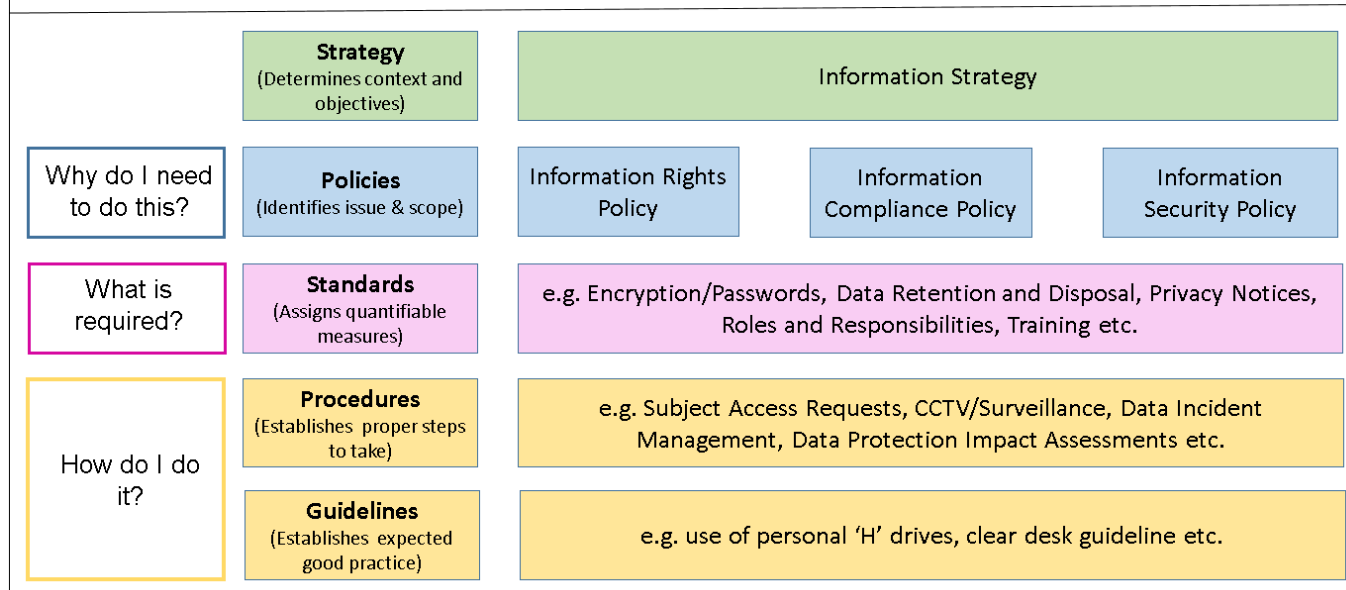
Strategy
(Determines context and objectives)

Information Strategy

Why do I need to do this?

Policies
(Identifies issue & scope)

Information Rights Policy

Information Compliance Policy

Information Security Policy

What is required?

Standards
(Assigns quantifiable measures)

e.g. Encryption/Passwords, Data Retention and Disposal, Privacy Notices, Roles and Responsibilities, Training etc.

How do I do it?

Procedures
(Establishes proper steps to take)

e.g. Subject Access Requests, CCTV/Surveillance, Data Incident Management, Data Protection Impact Assessments etc.

Guidelines
(Establishes expected good practice)

e.g. use of personal ‘H’ drives, clear desk guideline etc.